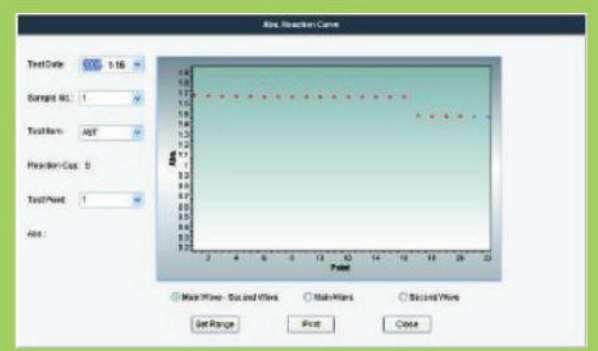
Abs. Reaction Curve

Test Date: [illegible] 1-16

Sample No.: 1

Test Item: AST

Reaction Cup: 0

Test Point: 1

Abs:

1.9
1.8
1.7
1.6
1.5
1.4
1.3
1.2
1.1
1
0.9
0.8
0.7
0.6
0.5
0.4
0.3
0.2
0.1

Abs

2 4 6 8 10 12 14 16 18 20 22

Point

Main Wave - Second Wave
Main Wave
Second Wave

Set Range
Print
Close